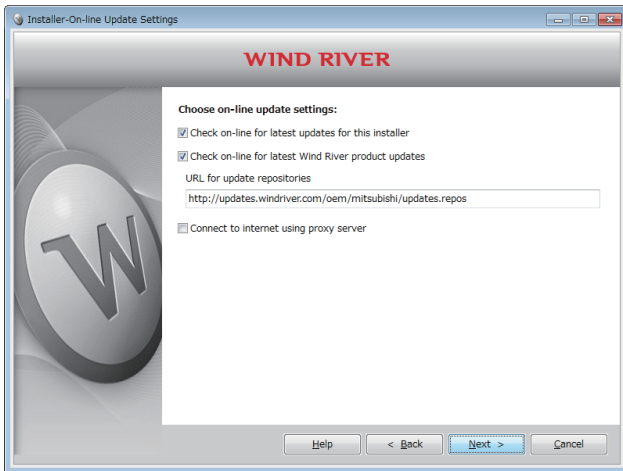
Installer-On-line Update Settings

WIND RIVER

Choose on-line update settings:

Check on-line for latest updates for this installer

Check on-line for latest Wind River product updates

URL for update repositories

http://updates.windriver.com/oem/mitsubishi/updates.repos

Connect to internet using proxy server

W

Help
< Back
Next >
Cancel